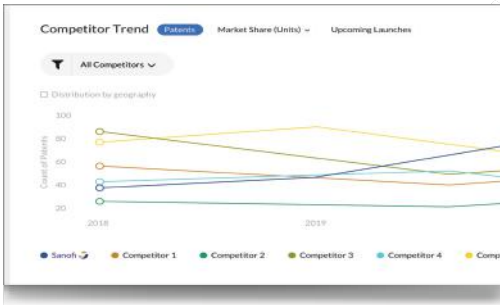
Competitor Trend Patents Market Share (Units) Upcoming Launches

All Competitors

Distribution by geography

100
80
60
40
20

Count of Patents

2018 2019

Sanofi Competitor 1 Competitor 2 Competitor 3 Competitor 4 Comp